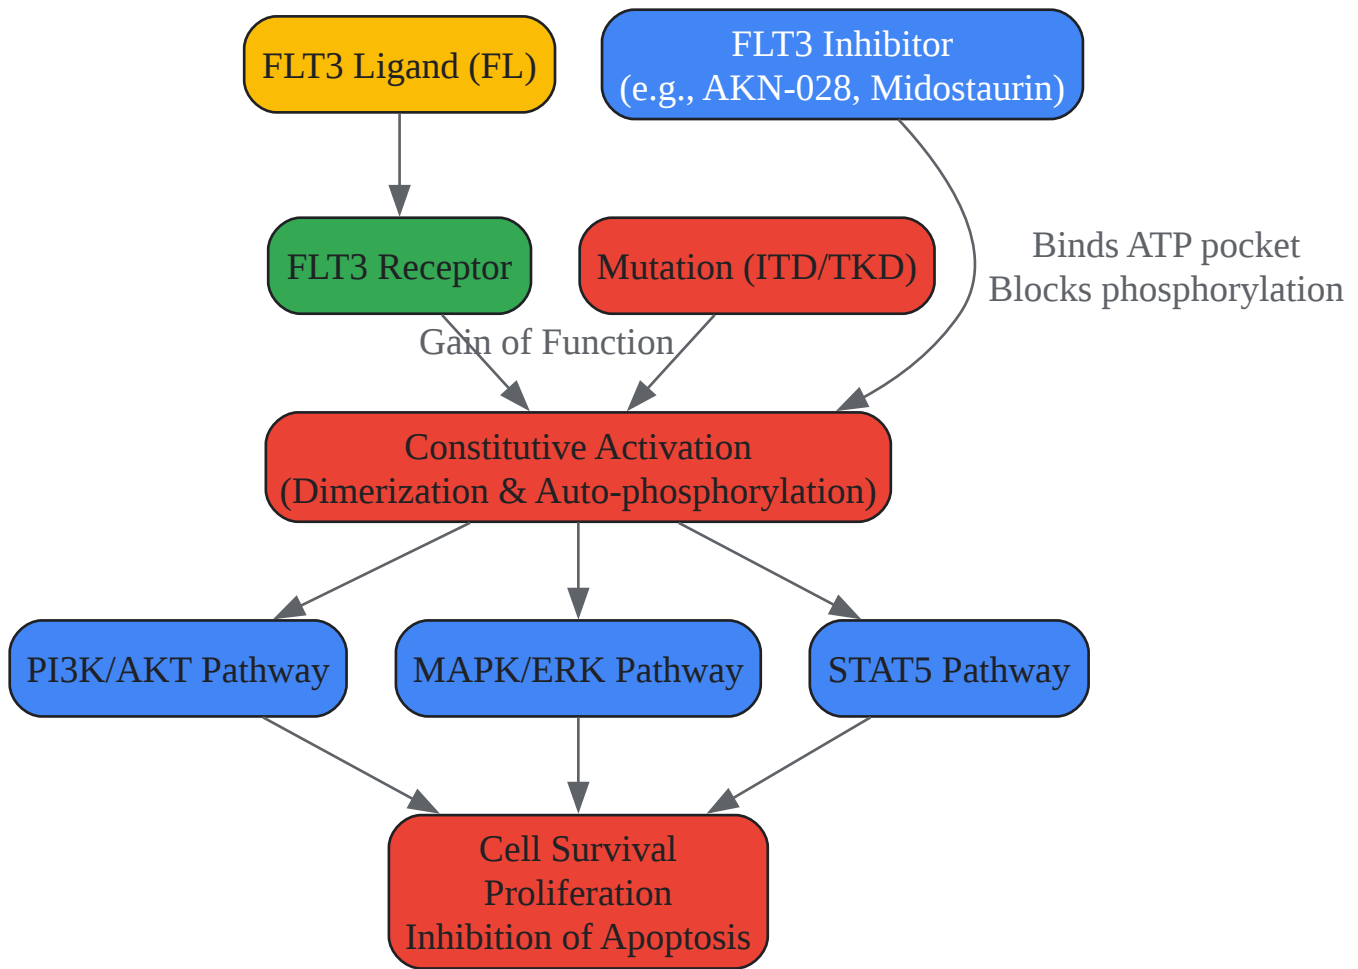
FLT3 Ligand (FL)

FLT3 Inhibitor
(e.g., AKN-028, Midostaurin)

FLT3 Receptor

Mutation (ITD/TKD)

Binds ATP pocket
Blocks phosphorylation

Gain of Function

Constitutive Activation
(Dimerization & Auto-phosphorylation)

PI3K/AKT Pathway

MAPK/ERK Pathway

STAT5 Pathway

Cell Survival
Proliferation
Inhibition of Apoptosis